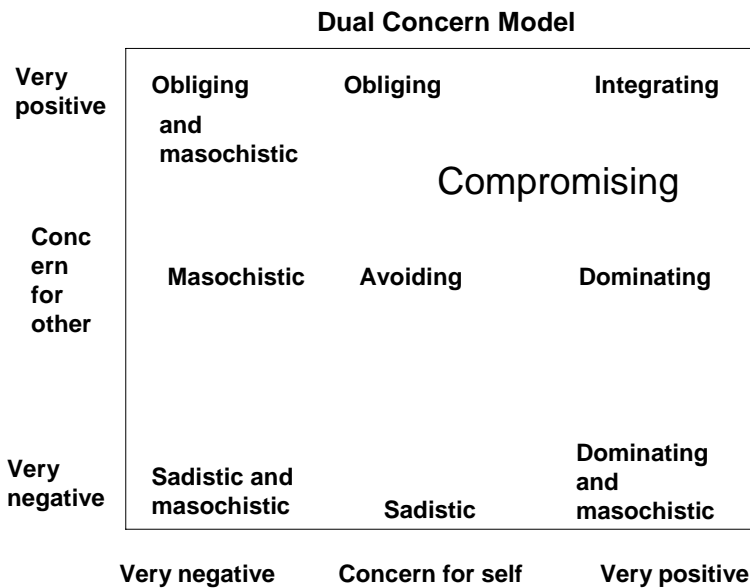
Dual Concern Model

Very positive

Obliging and masochistic

Obliging

Integrating

Compromising

Concern for other

Masochistic

Avoiding

Dominating

Very negative

Sadistic and masochistic

Sadistic

Dominating and masochistic

Very negative

Concern for self

Very positive